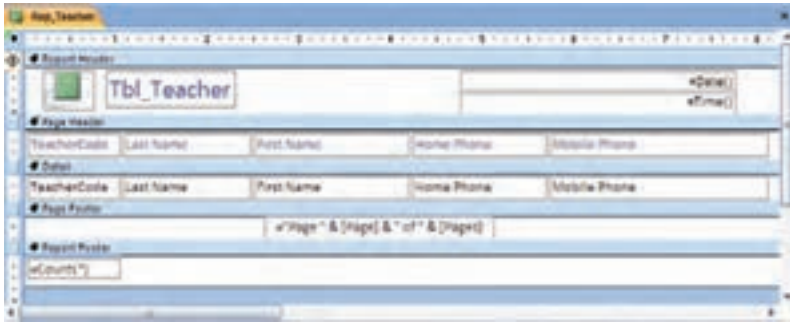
Rep_Teacher

Report Header

Tbl_Teacher

=Date()

=Time()

Page Header

TeacherCode | Last Name | First Name | Home Phone | Mobile Phone

Detail

TeacherCode | Last Name | First Name | Home Phone | Mobile Phone

Page Footer

="Page " & [Page] & " of " & [Pages]

Report Footer

=Count(*)